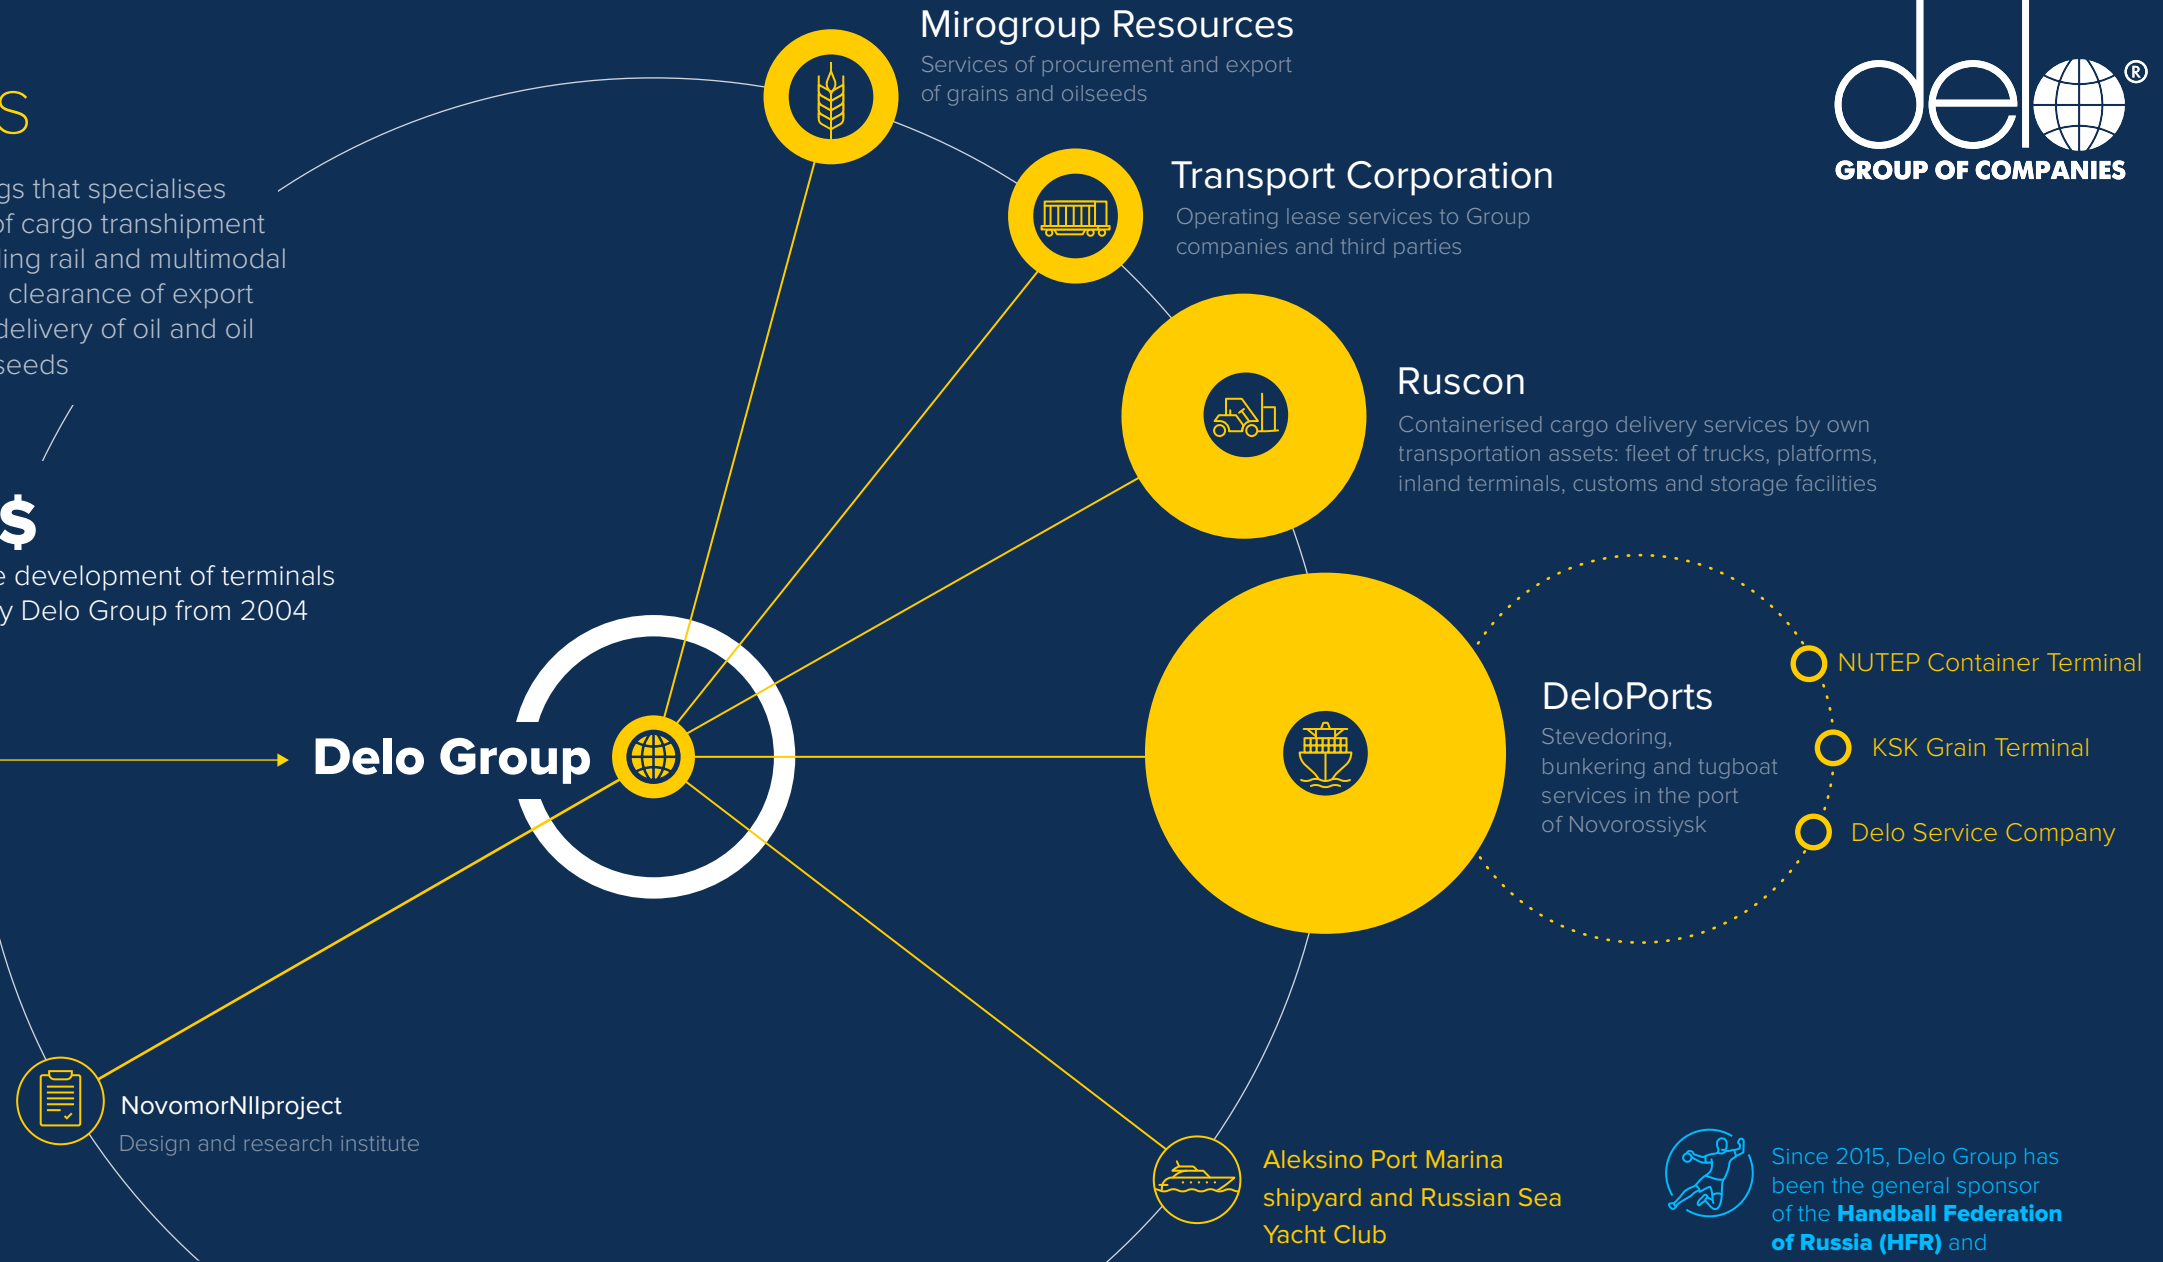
S

gs that specialises
f cargo transhipment
ing rail and multimodal
clearance of export
delivery of oil and oil
seeds

$
e development of terminals
y Delo Group from 2004

Mirogroup Resources
Services of procurement and export of grains and oilseeds

Transport Corporation
Operating lease services to Group companies and third parties

delo®
GROUP OF COMPANIES

Ruscon
Containerised cargo delivery services by own transportation assets: fleet of trucks, platforms, inland terminals, customs and storage facilities

Delo Group

DeloPorts
Stevedoring, bunkering and tugboat services in the port of Novorossiysk

NUTEP Container Terminal

KSK Grain Terminal

Delo Service Company

NovomorNIIproject
Design and research institute

Aleksino Port Marina shipyard and Russian Sea Yacht Club

Since 2015, Delo Group has been the general sponsor of the **Handball Federation of Russia (HFR)** and